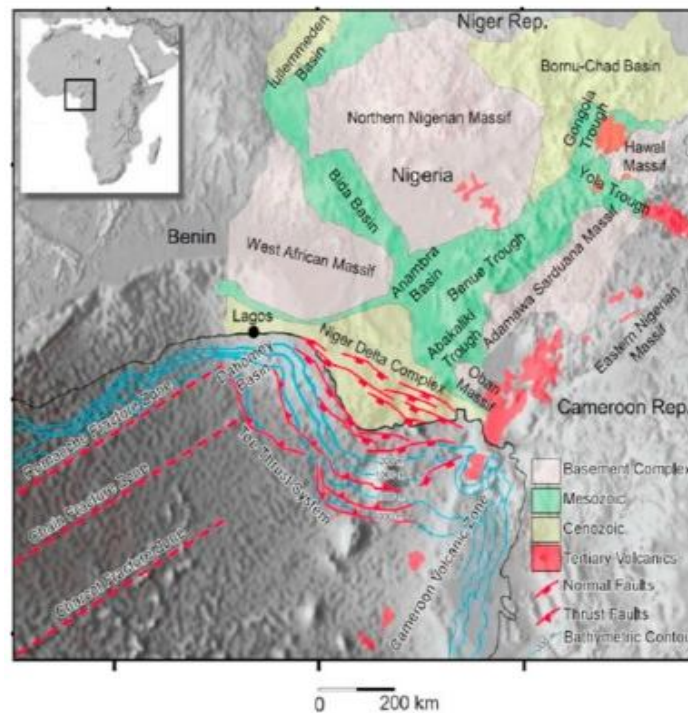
Niger Rep.
Iullemmeden Basin
Bornu-Chad Basin
Northern Nigerian Massif
Gongola Trough
Hawal Massif
Nigeria
Bida Basin
Yola Trough
Benin
West African Massif
Anambra Basin
Benue Trough
Adamawa Sarduana Massif
Lagos
Abakaliki Trough
Niger Delta Complex
Eastern Nigerian Massif
Dahomey Basin
Oban Massif
Cameroon Rep.
Romanche Fracture Zone
Toe Thrust System
Chain Fracture Zone
Charcot Fracture Zone
Cameroon Volcanic Zone
Basement Complex
Mesozoic
Cenozoic
Tertiary Volcanics
Normal Faults
Thrust Faults
Bathymetric Contou
0
200 km